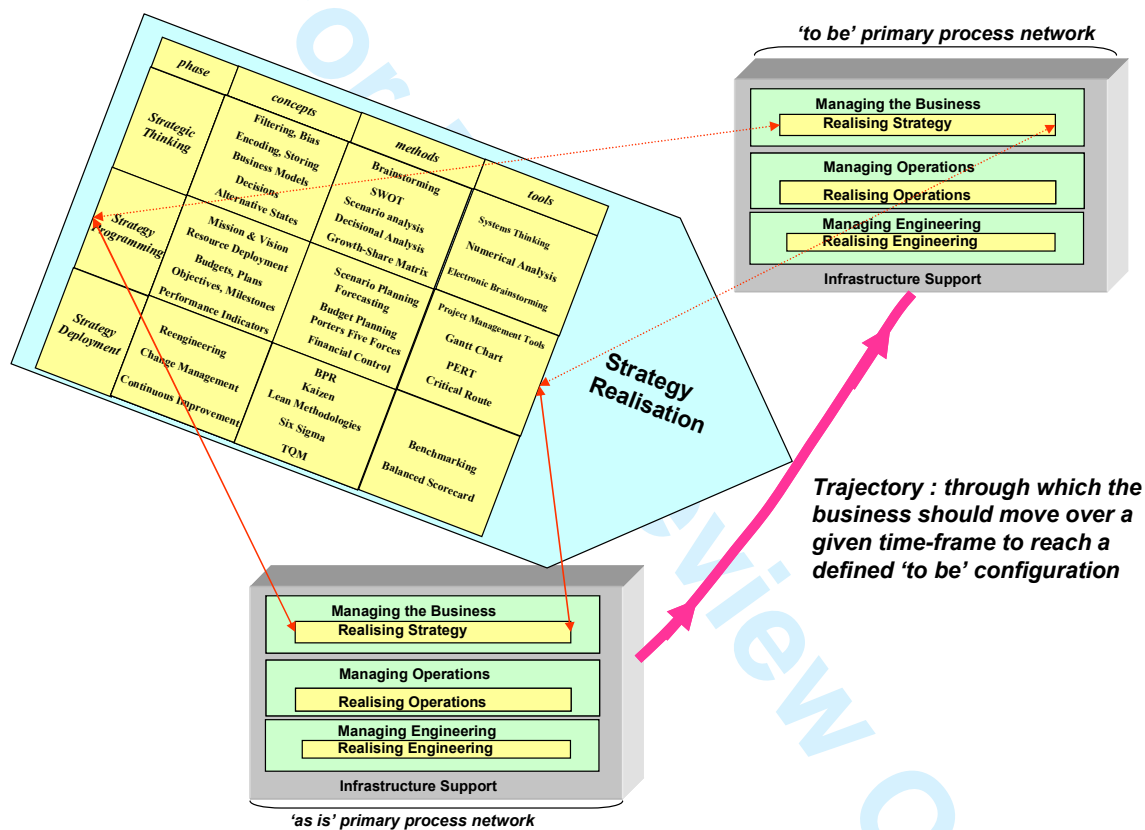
'to be' primary process network

Managing the Business
Realising Strategy

Managing Operations
Realising Operations

Managing Engineering
Realising Engineering

Infrastructure Support

| phase | concepts | methods | tools |
|---|---|---|---|
| Strategic Thinking | Filtering, Bias Encoding, Storing Business Models Decisions Alternative States | Brainstorming SWOT Scenario analysis Decisional Analysis Growth-Share Matrix | Systems Thinking Numerical Analysis Electronic Brainstorming |
| Strategy Programming | Mission & Vision Resource Deployment Budgets, Plans Objectives, Milestones Performance Indicators | Scenario Planning Forecasting Budget Planning Porters Five Forces Financial Control | Project Management Tools Gantt Chart PERT Critical Route |
| Strategy Deployment | Reengineering Change Management Continuous Improvement | BPR Kaizen Lean Methodologies Six Sigma TQM | Benchmarking Balanced Scorecard |

Strategy Realisation

Trajectory : through which the business should move over a given time-frame to reach a defined 'to be' configuration

Managing the Business
Realising Strategy

Managing Operations
Realising Operations

Managing Engineering
Realising Engineering

Infrastructure Support

'as is' primary process network

For Review Only